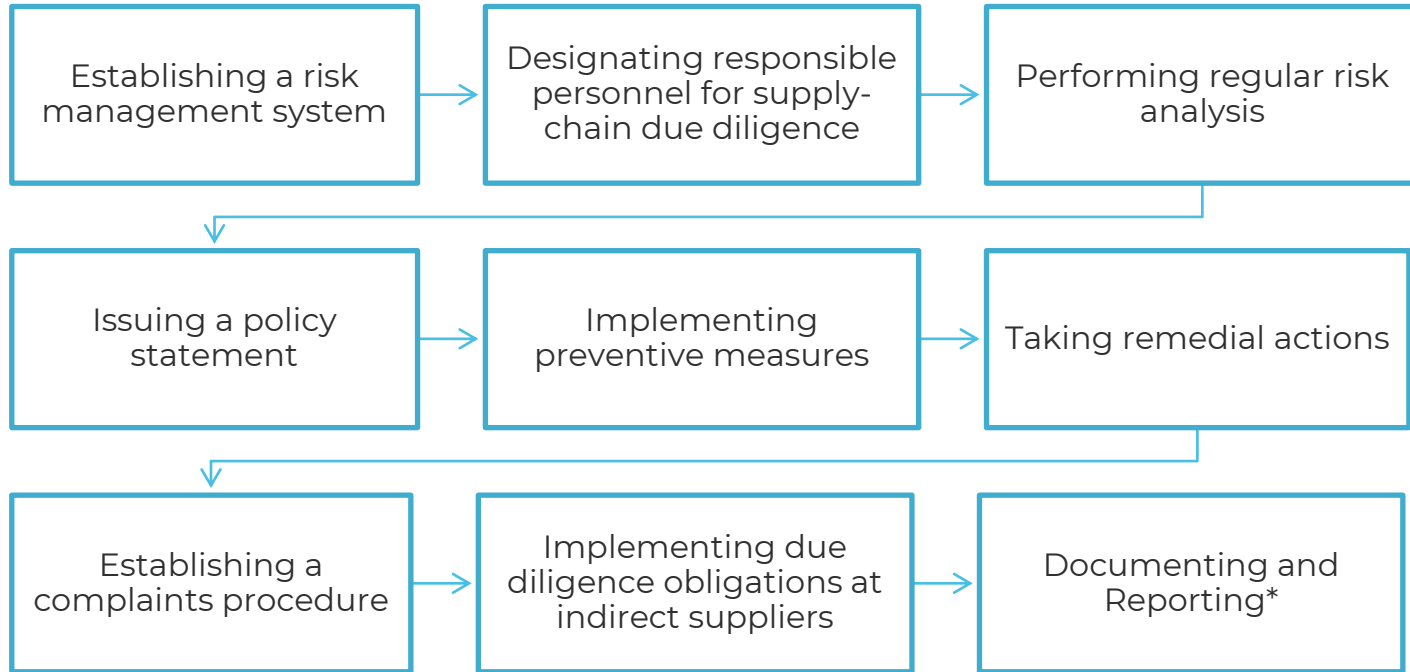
Establishing a risk management system

Designating responsible personnel for supply-chain due diligence

Performing regular risk analysis

Issuing a policy statement

Implementing preventive measures

Taking remedial actions

Establishing a complaints procedure

Implementing due diligence obligations at indirect suppliers

Documenting and Reporting*